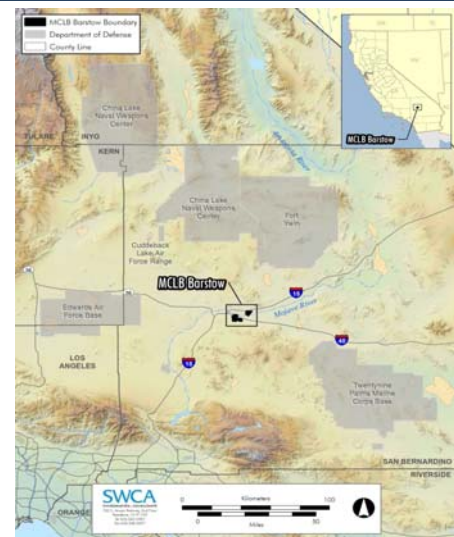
MCLB Barstow Boundary
Department of Defense
County Line

MCLB Barstow

TULARE
INYO
KERN
China Lake Naval Weapons Center
China Lake Naval Weapons Center
Fort Irwin
Cuddleback Lake Air Force Range
MCLB Barstow
15
58
Mojave River
Edwards Air Force Base
LOS ANGELES
40
15
Twentynine Palms Marine Corps Base
SAN BERNARDINO
RIVERSIDE
ORANGE

SWCA
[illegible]

0 Kilometers 100
0 Miles 50